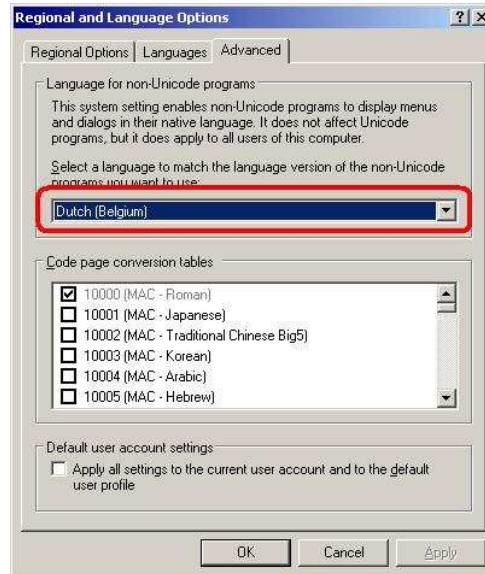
Regional and Language Options

?

X

Regional Options

Languages

Advanced

Language for non-Unicode programs

This system setting enables non-Unicode programs to display menus and dialogs in their native language. It does not affect Unicode programs, but it does apply to all users of this computer.

Select a language to match the language version of the non-Unicode programs you want to use:

Dutch (Belgium)

Code page conversion tables

10000 (MAC - Roman)

10001 (MAC - Japanese)

10002 (MAC - Traditional Chinese Big5)

10003 (MAC - Korean)

10004 (MAC - Arabic)

10005 (MAC - Hebrew)

Default user account settings

Apply all settings to the current user account and to the default user profile

OK

Cancel

Apply